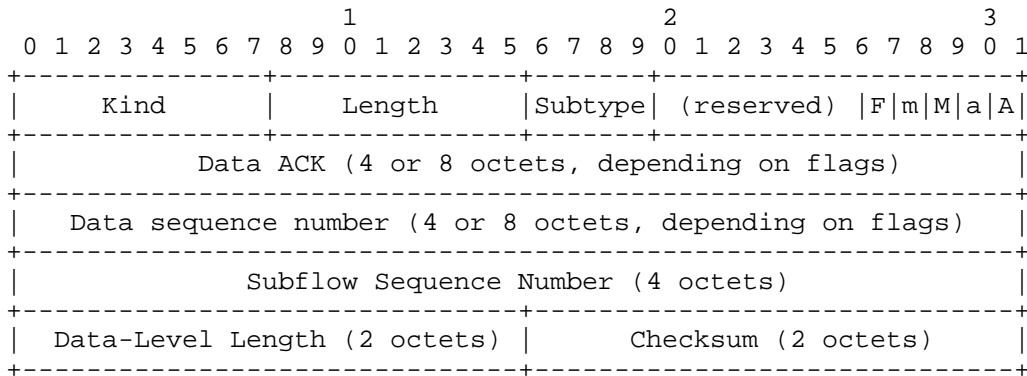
1 2 3
0 1 2 3 4 5 6 7 8 9 0 1 2 3 4 5 6 7 8 9 0 1 2 3 4 5 6 7 8 9 0 1

| Kind | Length | Subtype | (reserved) | F | m | M | a | A |
|---|---|---|---|---|---|---|---|---|
| Data ACK (4 or 8 octets, depending on flags) | | | | | | | | |
| Data sequence number (4 or 8 octets, depending on flags) | | | | | | | | |
| Subflow Sequence Number (4 octets) | | | | | | | | |
| Data-Level Length (2 octets) | | Checksum (2 octets) | | | | | | |